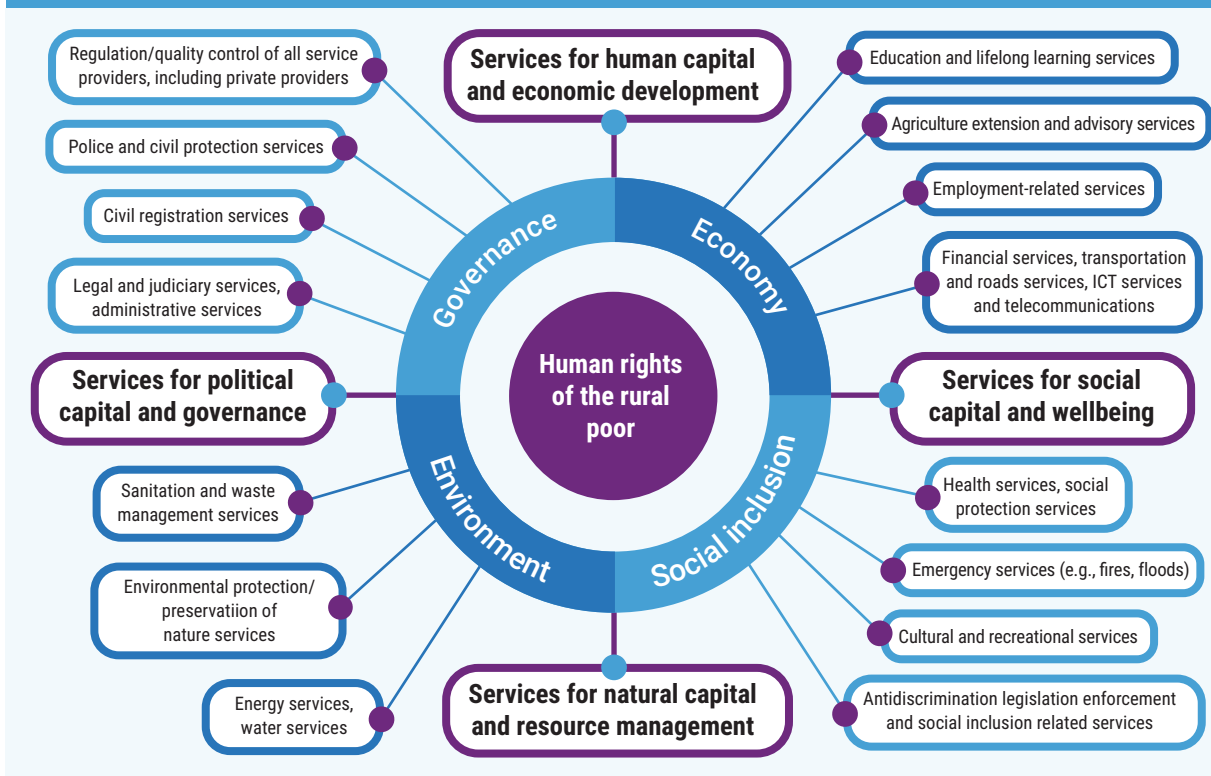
Services for human capital and economic development

Regulation/quality control of all service providers, including private providers

Police and civil protection services

Civil registration services

Legal and judiciary services, administrative services

Services for political capital and governance

Sanitation and waste management services

Environmental protection/ preservatiion of nature services

Energy services, water services

Education and lifelong learning services

Agriculture extension and advisory services

Employment-related services

Financial services, transportation and roads services, ICT services and telecommunications

Services for social capital and wellbeing

Health services, social protection services

Emergency services (e.g., fires, floods)

Cultural and recreational services

Antidiscrimination legislation enforcement and social inclusion related services

Governance

Economy

Environment

Social inclusion

Human rights of the rural poor

Services for natural capital and resource management